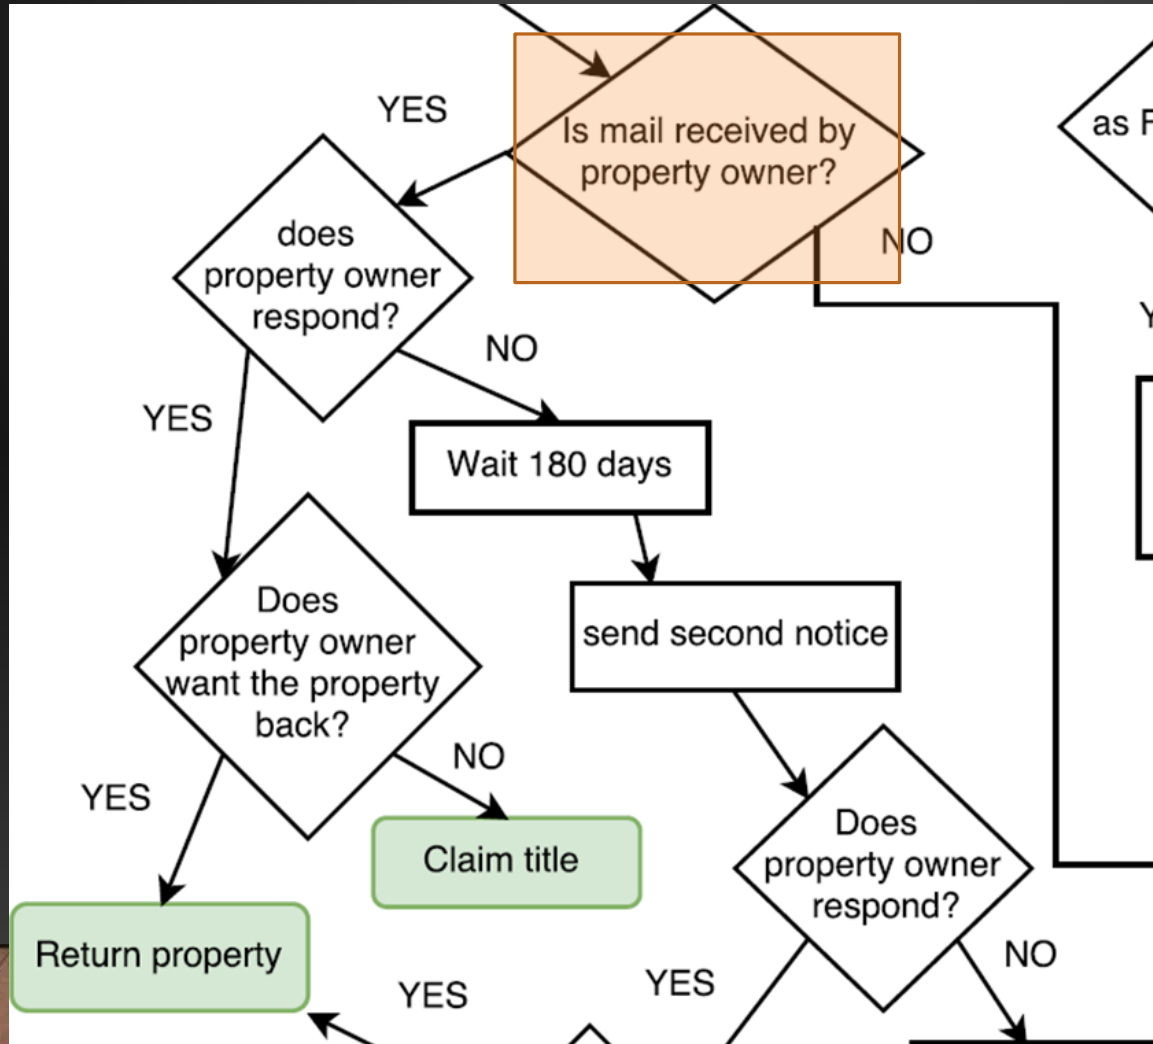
Is mail received by property owner?

YES

NO

as F

Y

does property owner respond?

NO

YES

Wait 180 days

send second notice

Does property owner want the property back?

NO

YES

Claim title

Return property

Does property owner respond?

YES

YES

NO